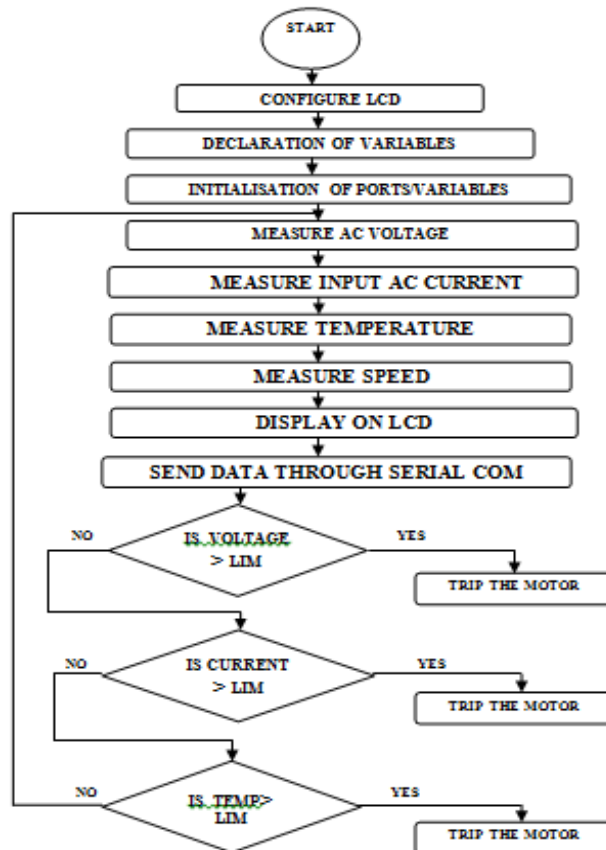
START

CONFIGURE LCD

DECLARATION OF VARIABLES

INITIALISATION OF PORTS/VARIABLES

MEASURE AC VOLTAGE

MEASURE INPUT AC CURRENT

MEASURE TEMPERATURE

MEASURE SPEED

DISPLAY ON LCD

SEND DATA THROUGH SERIAL COM

NO

IS VOLTAGE > LIM

YES

TRIP THE MOTOR

NO

IS CURRENT > LIM

YES

TRIP THE MOTOR

NO

IS TEMP> LIM

YES

TRIP THE MOTOR